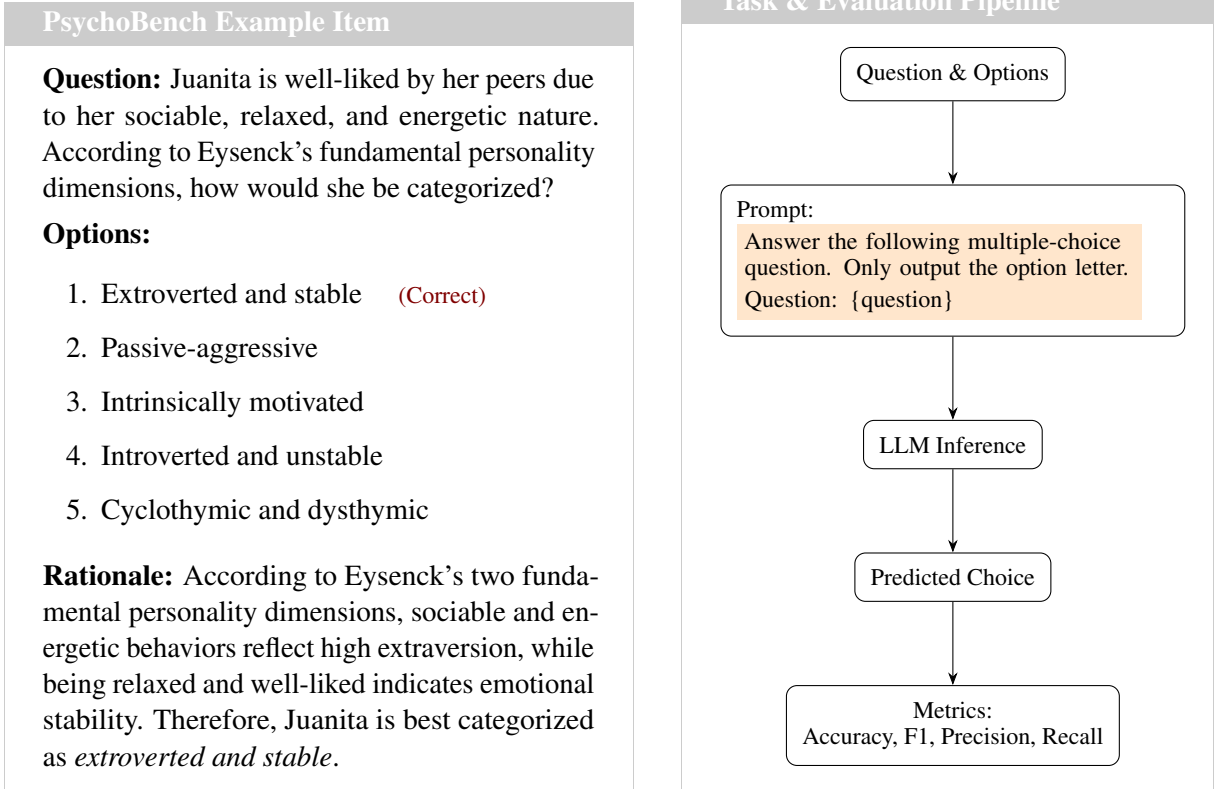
PsychoBench Example Item

**Question:** Juanita is well-liked by her peers due to her sociable, relaxed, and energetic nature. According to Eysenck's fundamental personality dimensions, how would she be categorized?

**Options:**

1. Extroverted and stable (Correct)
2. Passive-aggressive
3. Intrinsically motivated
4. Introverted and unstable
5. Cyclothymic and dysthymic

**Rationale:** According to Eysenck's two fundamental personality dimensions, sociable and energetic behaviors reflect high extraversion, while being relaxed and well-liked indicates emotional stability. Therefore, Juanita is best categorized as *extroverted and stable*.

Task & Evaluation Pipeline

Question & Options

Prompt:
Answer the following multiple-choice question. Only output the option letter.
Question: {question}

LLM Inference

Predicted Choice

Metrics:
Accuracy, F1, Precision, Recall